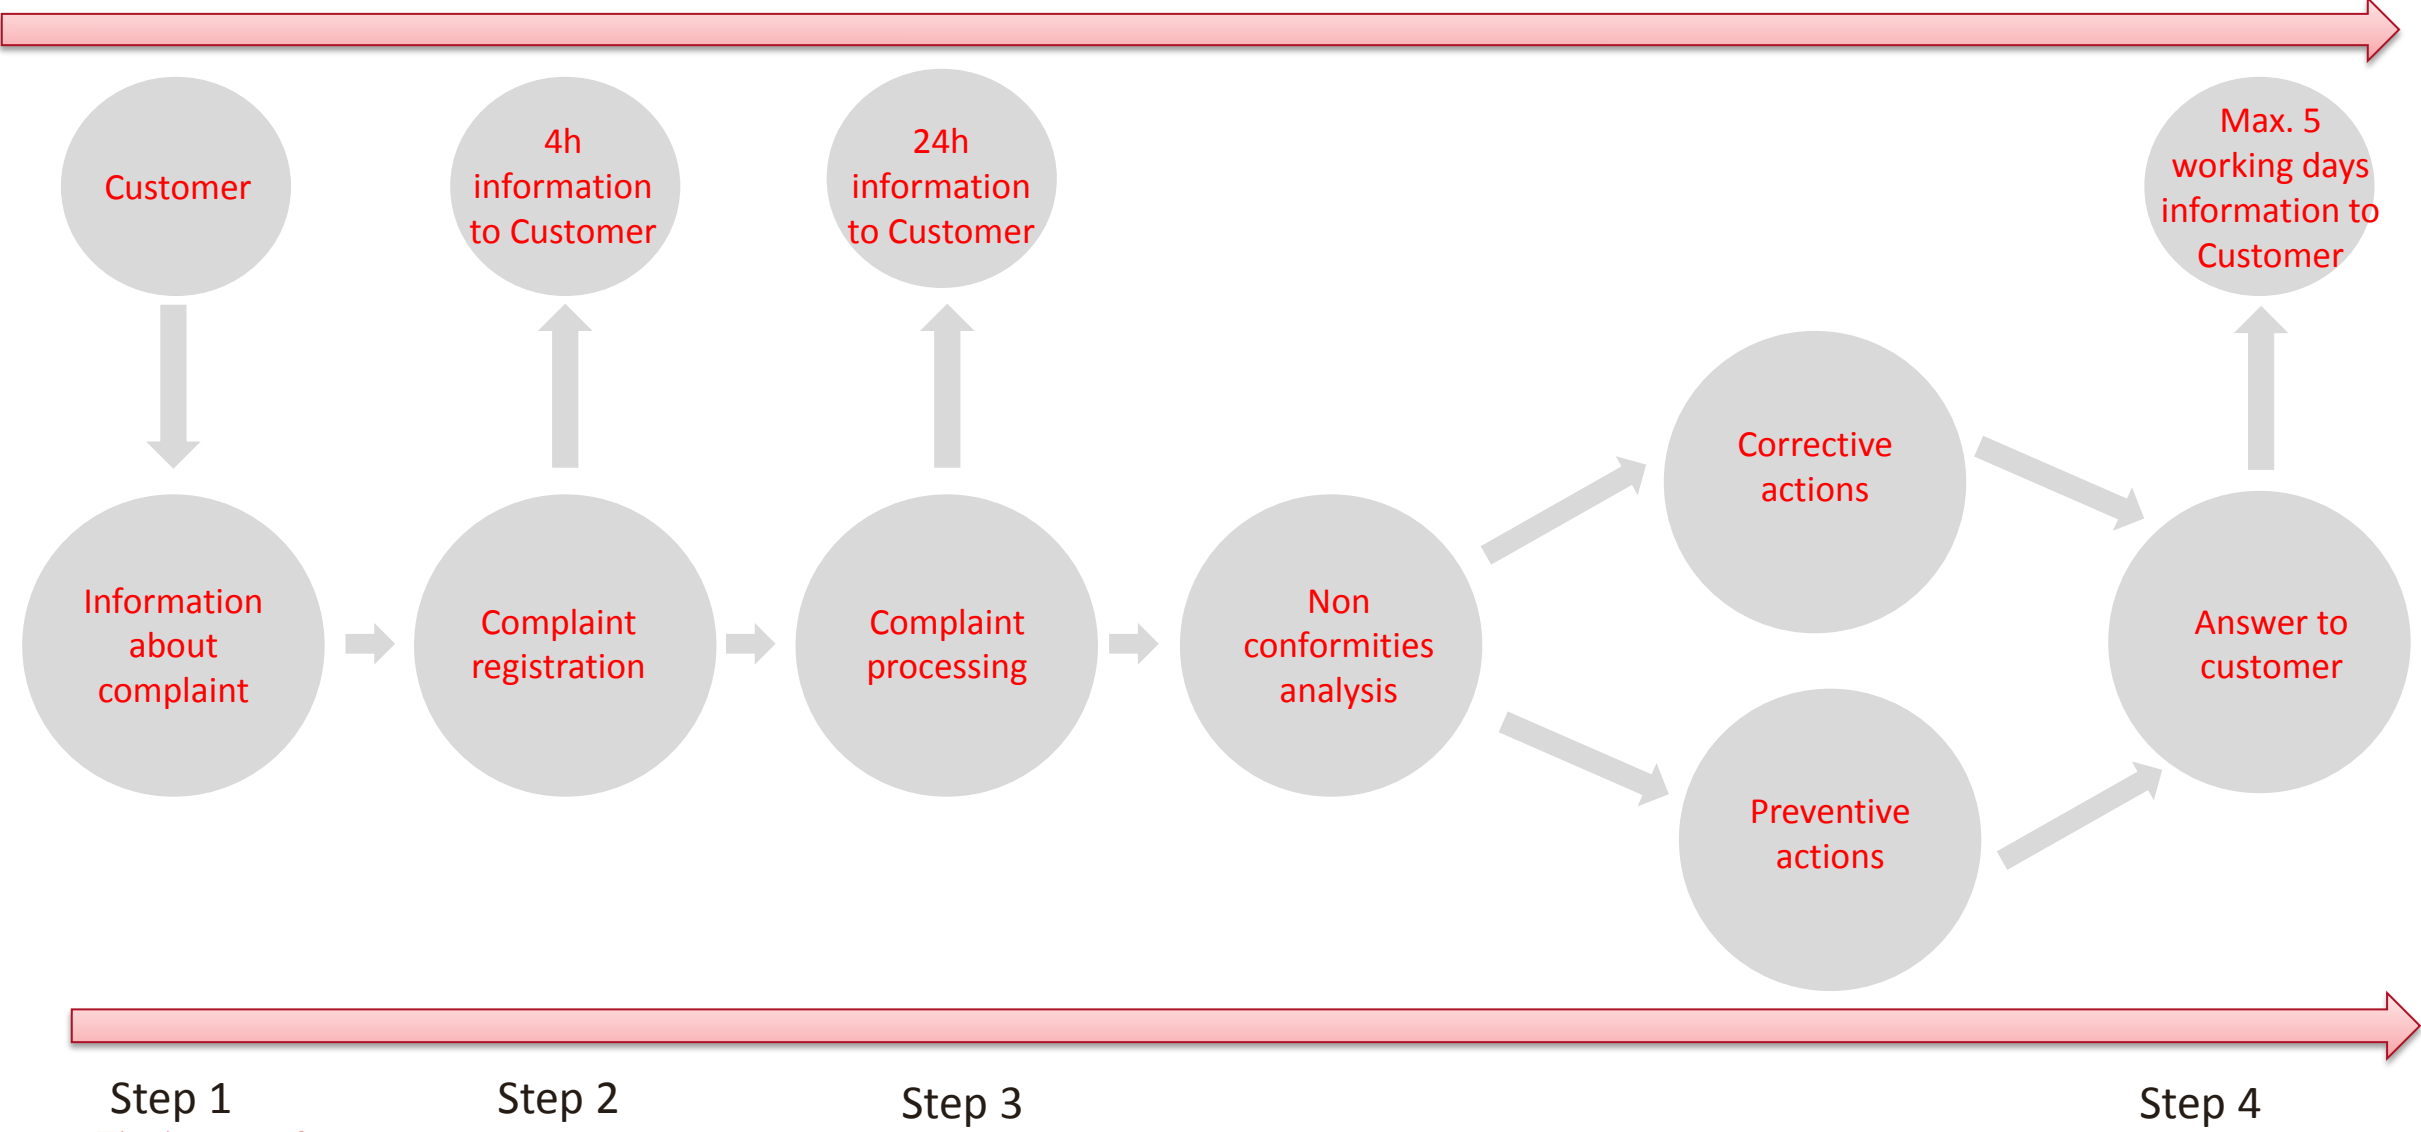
Customer

4h information to Customer

24h information to Customer

Max. 5 working days information to Customer

Information about complaint

Complaint registration

Complaint processing

Non conformities analysis

Corrective actions

Preventive actions

Answer to customer

Step 1

Step 2

Step 3

Step 4